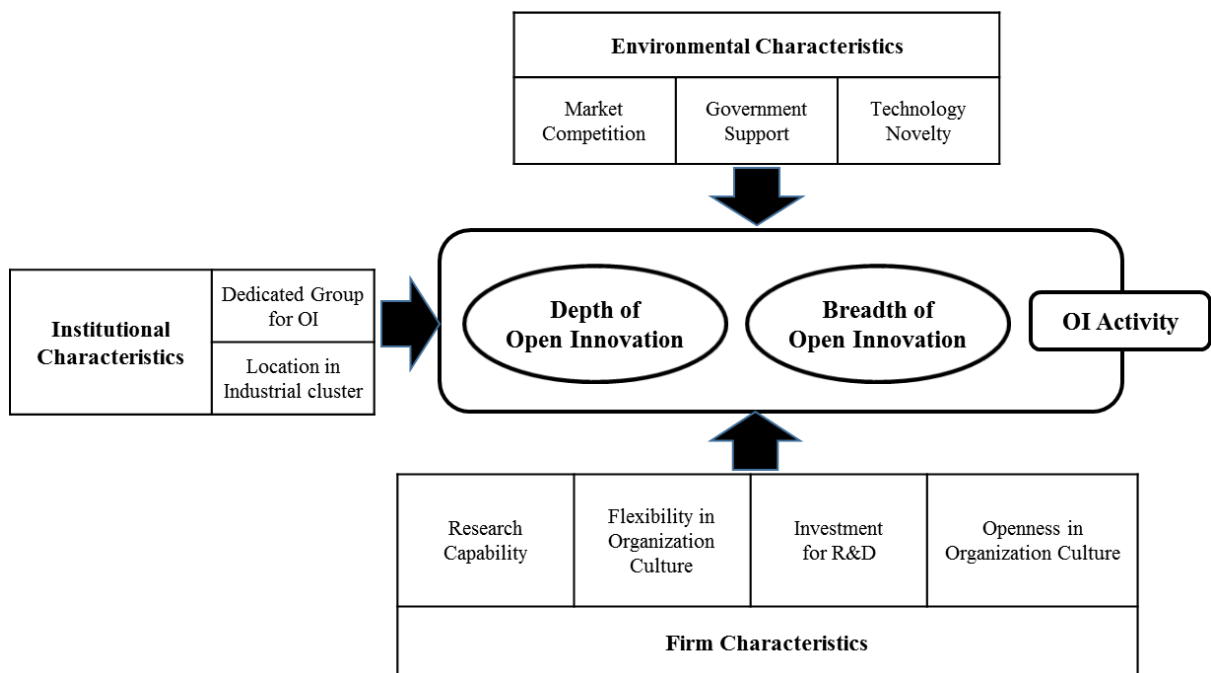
Environmental Characteristics

| Market Competition | Government Support | Technology Novelty |
|---|---|---|

Institutional Characteristics

Dedicated Group for OI

Location in Industrial cluster

Depth of Open Innovation

Breadth of Open Innovation

OI Activity

| Research Capability | Flexibility in Organization Culture | Investment for R&D | Openness in Organization Culture |
|---|---|---|---|

Firm Characteristics